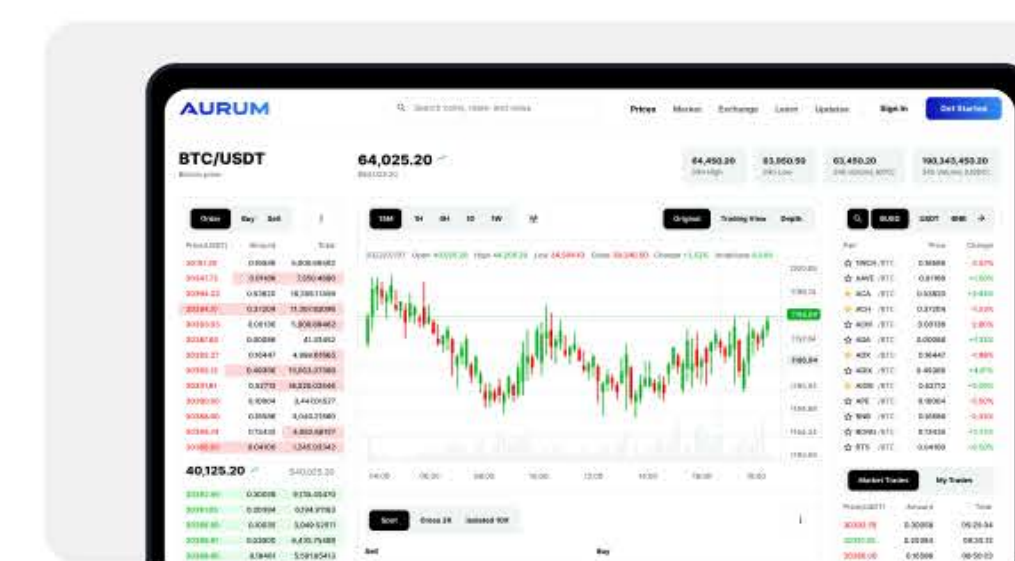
AURUM

Search coins, news and more

Prices Market Exchange Learn Updates Sign In Get Started

BTC/USDT
Bitcoin price

64,025.20
$64,025.20

64,450.20
24h High

63,050.50
24h Low

63,450.20
24h Volume(BTC)

190,345,450.20
24h Volume(USDT)

Order Buy Sell

Price(USDT) Amount Total

40,125.20 $40,025.20

1M 1H 4H 1D 1W

Original Trading View Depth

BUSD USDT BNB

Pair Price Change

1INCH /BTC
AAVE /BTC
ACA /BTC
ACH /BTC
ADX /BTC
AGA /BTC
ADX /BTC
ADX /BTC
AGB /BTC
APE /BTC
NFE /BTC
BONK /BTC
BTS /BTC

Market Trades My Trades

Price(USDT) Amount Time

Spot Cross 3X Isolated 10X

Sell Buy